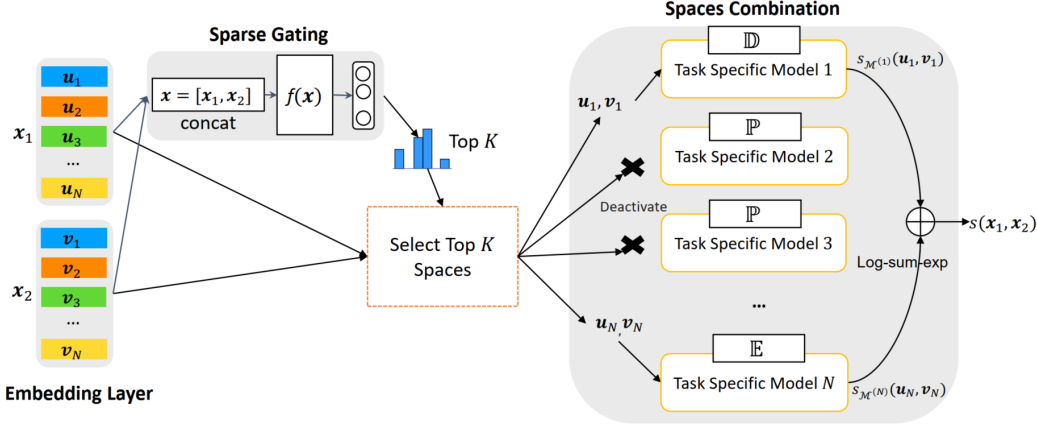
Sparse Gating

$\boldsymbol{x} = [\boldsymbol{x}_1, \boldsymbol{x}_2]$

concat

$f(\boldsymbol{x})$

Top $K$

$\boldsymbol{x}_1$

$\boldsymbol{u}_1$

$\boldsymbol{u}_2$

$\boldsymbol{u}_3$

...

$\boldsymbol{u}_N$

$\boldsymbol{x}_2$

$\boldsymbol{v}_1$

$\boldsymbol{v}_2$

$\boldsymbol{v}_3$

...

$\boldsymbol{v}_N$

Embedding Layer

Select Top $K$ Spaces

Spaces Combination

$\boldsymbol{u}_1, \boldsymbol{v}_1$

$\mathbb{D}$

Task Specific Model 1

$s_{\mathcal{M}^{(1)}}(\boldsymbol{u}_1, \boldsymbol{v}_1)$

$\mathbb{P}$

Task Specific Model 2

Deactivate

$\mathbb{P}$

Task Specific Model 3

...

$\boldsymbol{u}_N, \boldsymbol{v}_N$

$\mathbb{E}$

Task Specific Model $N$

$s_{\mathcal{M}^{(N)}}(\boldsymbol{u}_N, \boldsymbol{v}_N)$

Log-sum-exp

$s(\boldsymbol{x}_1, \boldsymbol{x}_2)$